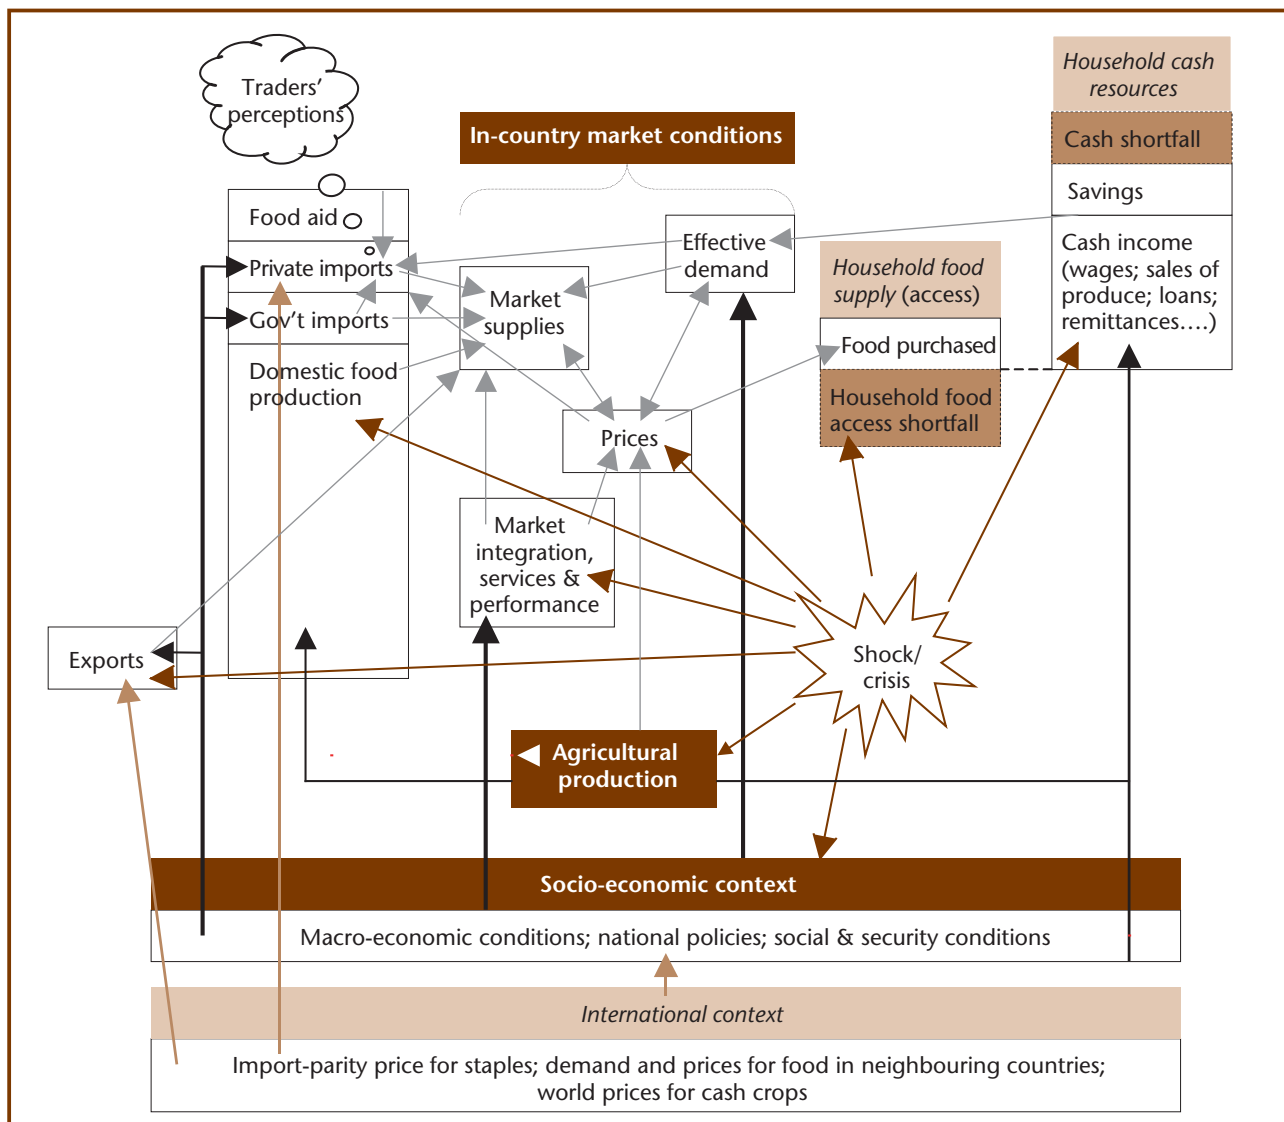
Traders' perceptions

In-country market conditions

Household cash resources

Cash shortfall

Savings

Cash income (wages; sales of produce; loans; remittances….)

Food aid

Private imports

Gov't imports

Domestic food production

Market supplies

Effective demand

Household food supply (access)

Food purchased

Household food access shortfall

Prices

Market integration, services & performance

Exports

Shock/ crisis

Agricultural production

Socio-economic context

Macro-economic conditions; national policies; social & security conditions

International context

Import-parity price for staples; demand and prices for food in neighbouring countries; world prices for cash crops